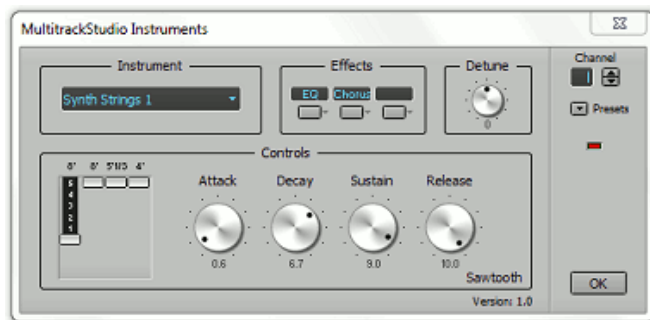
MultitrackStudio Instruments

Instrument

Synth Strings 1

Effects

EQ Chorus

Detune

0

Channel

1

Presets

Controls

8' 8' 5'1/3 4'

5 4 3 2 1

Attack

0.6

Decay

6.7

Sustain

9.0

Release

10.0

Sawtooth

Version: 1.0

OK